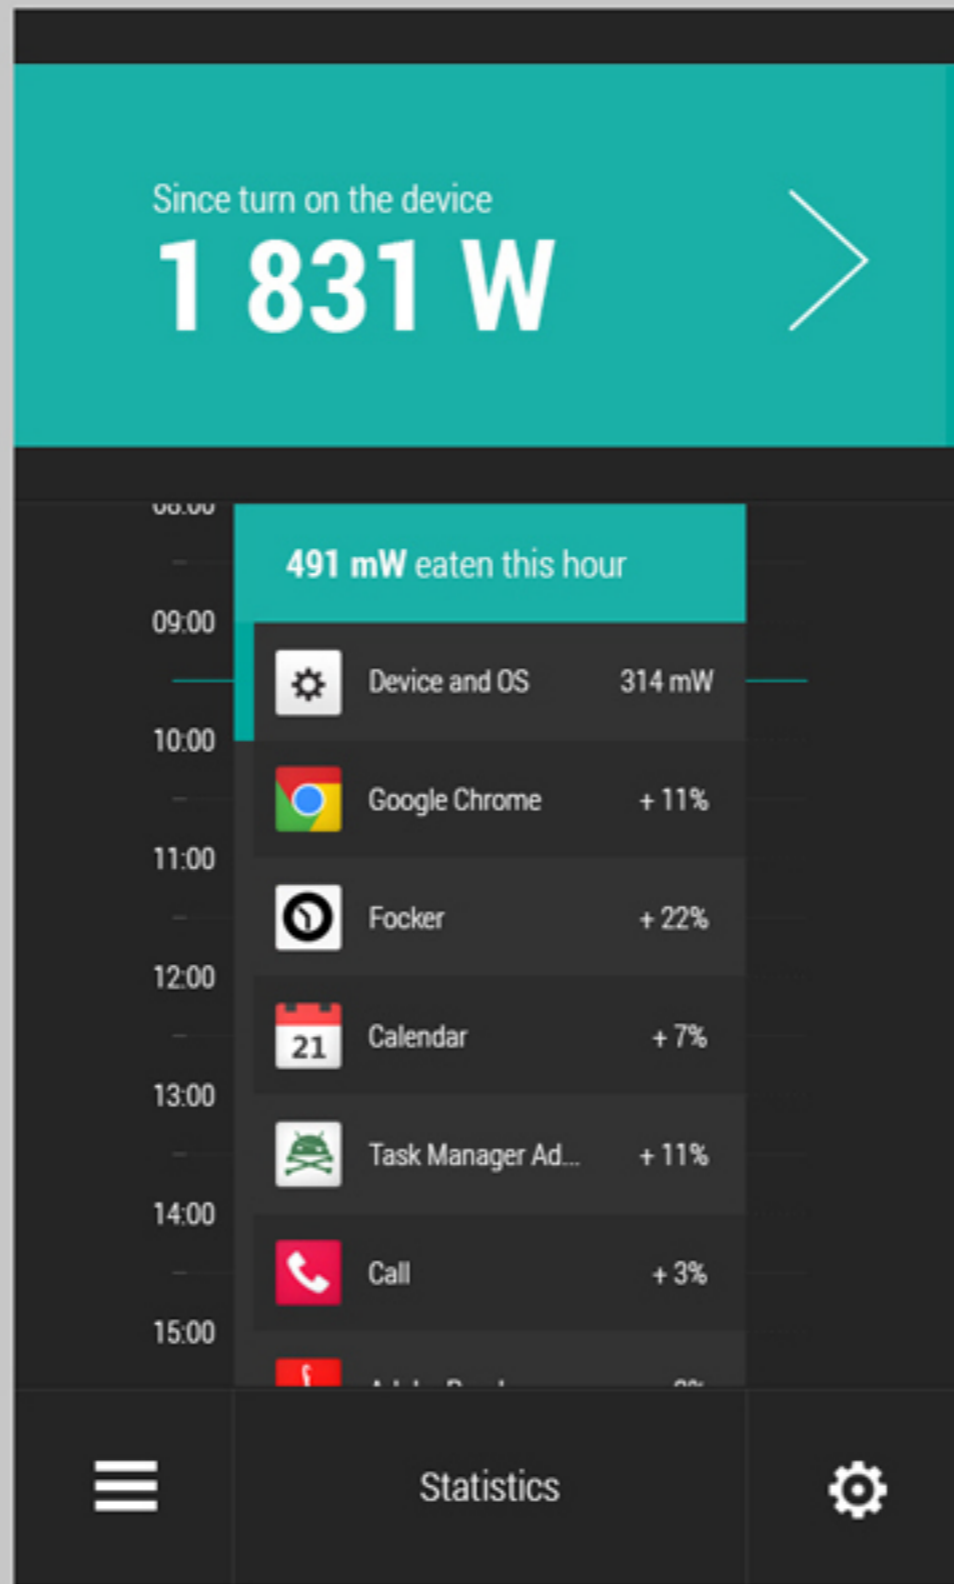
Since turn on the device
1 831 W

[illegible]
09:00
10:00
11:00
12:00
13:00
14:00
15:00

491 mW eaten this hour

Device and OS 314 mW
Google Chrome + 11%
Focker + 22%
21 Calendar + 7%
Task Manager Ad... + 11%
Call + 3%
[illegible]

Statistics